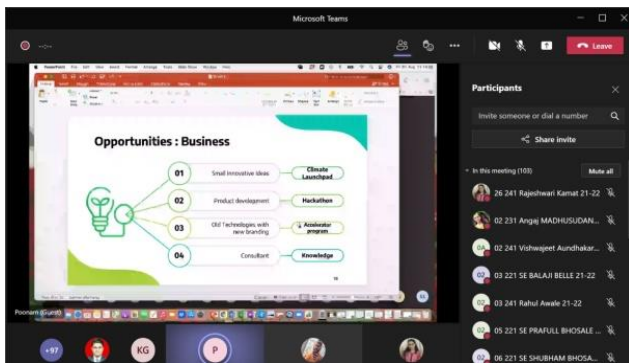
Microsoft Teams

Leave

Opportunities : Business

01 Small innovative ideas — Climate Launchpad

02 Product development — Hackathon

03 Old Technologies with new branding — Accelerator program

04 Consultant — Knowledge

Poonam (Guest)

+97

KG

P

Participants

Invite someone or dial a number

Share invite

In this meeting (103)

Mute all

26 241 Rajeshwari Kamat 21-22

02 231 Angaj MADHUSUDAN...

02 241 Vishwajeet Aundhakar...

03 221 SE BALAJI BELLE 21-22

03 241 Rahul Awale 21-22

05 221 SE PRAFULL BHOSALE ...

06 221 SE SHUBHAM BHOSA...